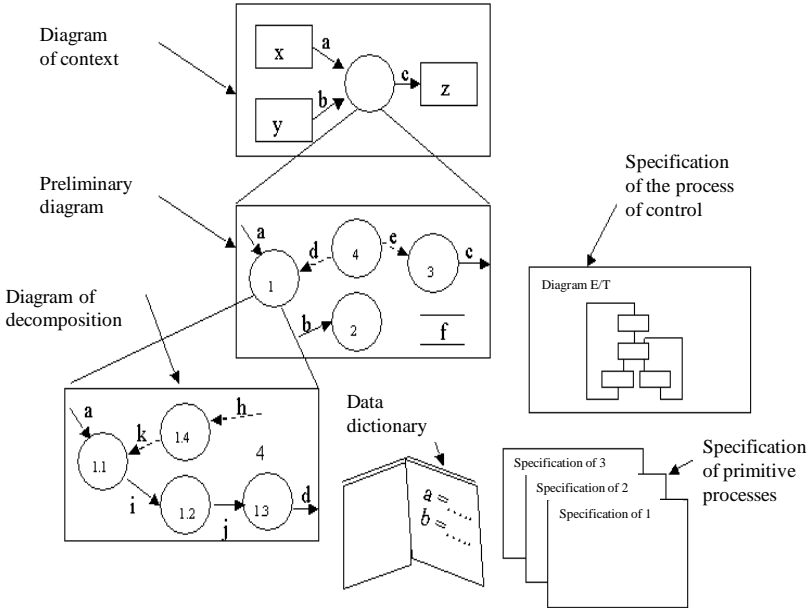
Diagram of context

x

a

y

b

c

z

Preliminary diagram

a

1

d

4

e

3

c

b

2

f

Specification of the process of control

Diagram E/T

Diagram of decomposition

a

k

1.4

h

4

1.1

i

1.2

j

1.3

d

Data dictionary

$a = \ldots$
$b = \ldots$

Specification of 3

Specification of 2

Specification of 1

Specification of primitive processes